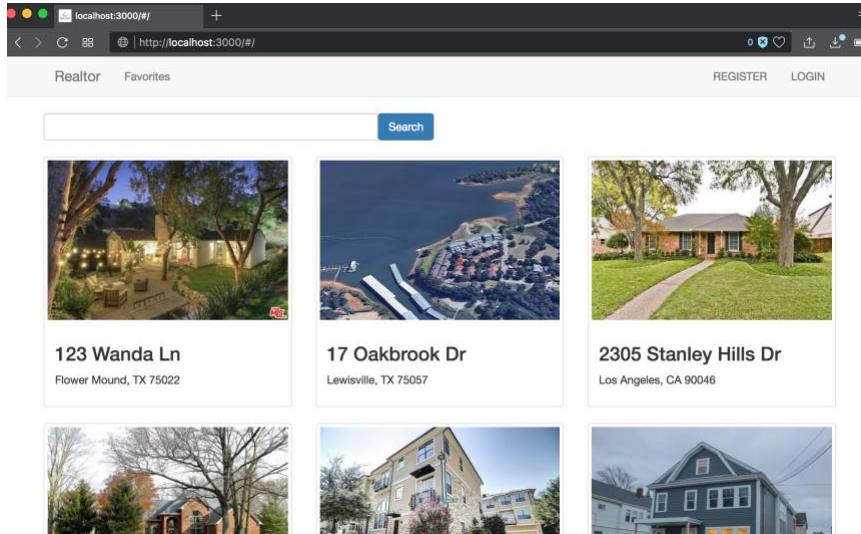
localhost:3000/#/

http://localhost:3000/#/

0

Realtor Favorites

REGISTER LOGIN

Search

123 Wanda Ln
Flower Mound, TX 75022

17 Oakbrook Dr
Lewisville, TX 75057

2305 Stanley Hills Dr
Los Angeles, CA 90046